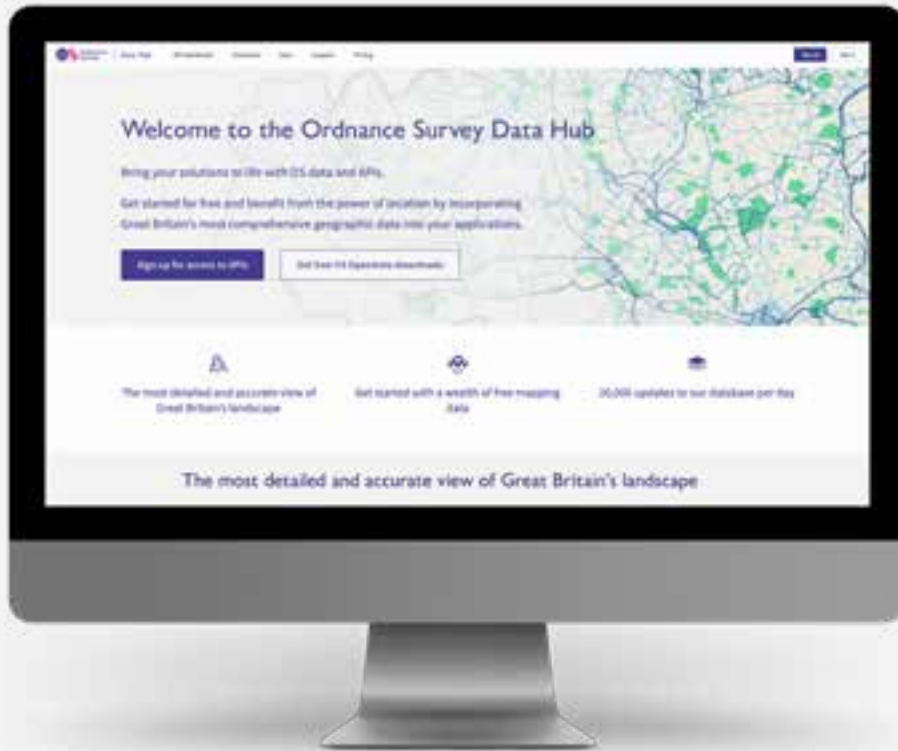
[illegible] | Data Hub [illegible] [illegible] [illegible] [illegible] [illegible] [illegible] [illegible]

Welcome to the Ordnance Survey Data Hub

Bring your solutions to life with OS data and APIs.

Get started for free and benefit from the power of location by incorporating Great Britain's most comprehensive geographic data into your applications.

Sign up for access to APIs

Get free OS OpenData downloads

The most detailed and accurate view of Great Britain's landscape

Get started with a wealth of free mapping data

20,000 updates to our database per day

The most detailed and accurate view of Great Britain's landscape